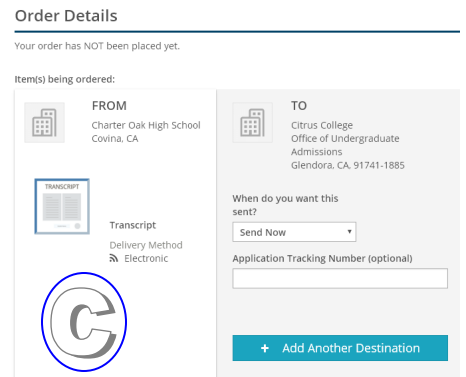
Order Details

Your order has NOT been placed yet.

Item(s) being ordered:

FROM

Charter Oak High School
Covina, CA

TRANSCRIPT

Transcript

Delivery Method
Electronic

TO

Citrus College
Office of Undergraduate Admissions
Glendora, CA, 91741-1885

When do you want this sent?

Send Now

Application Tracking Number (optional)

+ Add Another Destination